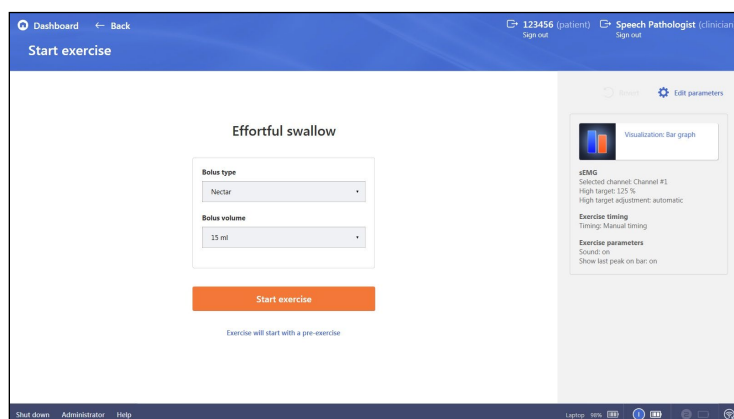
Dashboard ← Back

Start exercise

123456 (patient)
Sign out

Speech Pathologist (clinician
Sign out

Effortful swallow

Bolus type

Nectar

Bolus volume

15 ml

Start exercise

Exercise will start with a pre-exercise

Revert

Edit parameters

Visualization: Bar graph

sEMG
Selected channel: Channel #1
High target: 125 %
High target adjustment: automatic

Exercise timing
Timing: Manual timing

Exercise parameters
Sound: on
Show last peak on bar: on

Shut down Administrator Help

Laptop 98%